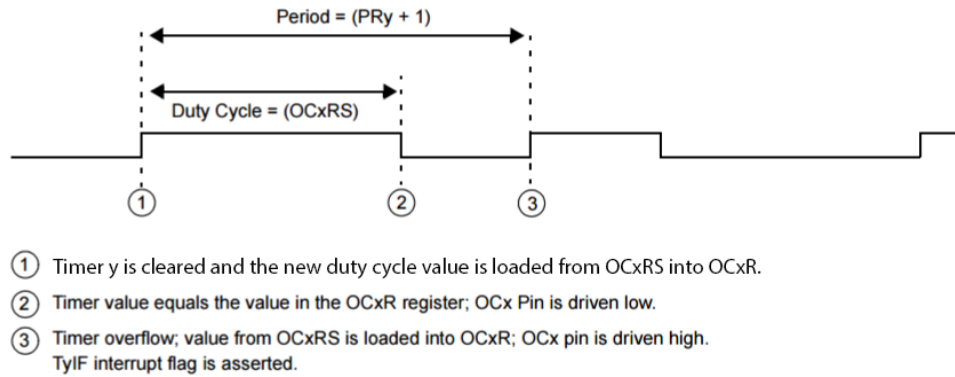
Period = (PRy + 1)

Duty Cycle = (OCxRS)

1

2

3

1 Timer y is cleared and the new duty cycle value is loaded from OCxRS into OCxR.

2 Timer value equals the value in the OCxR register; OCx Pin is driven low.

3 Timer overflow; value from OCxRS is loaded into OCxR; OCx pin is driven high. TyIF interrupt flag is asserted.